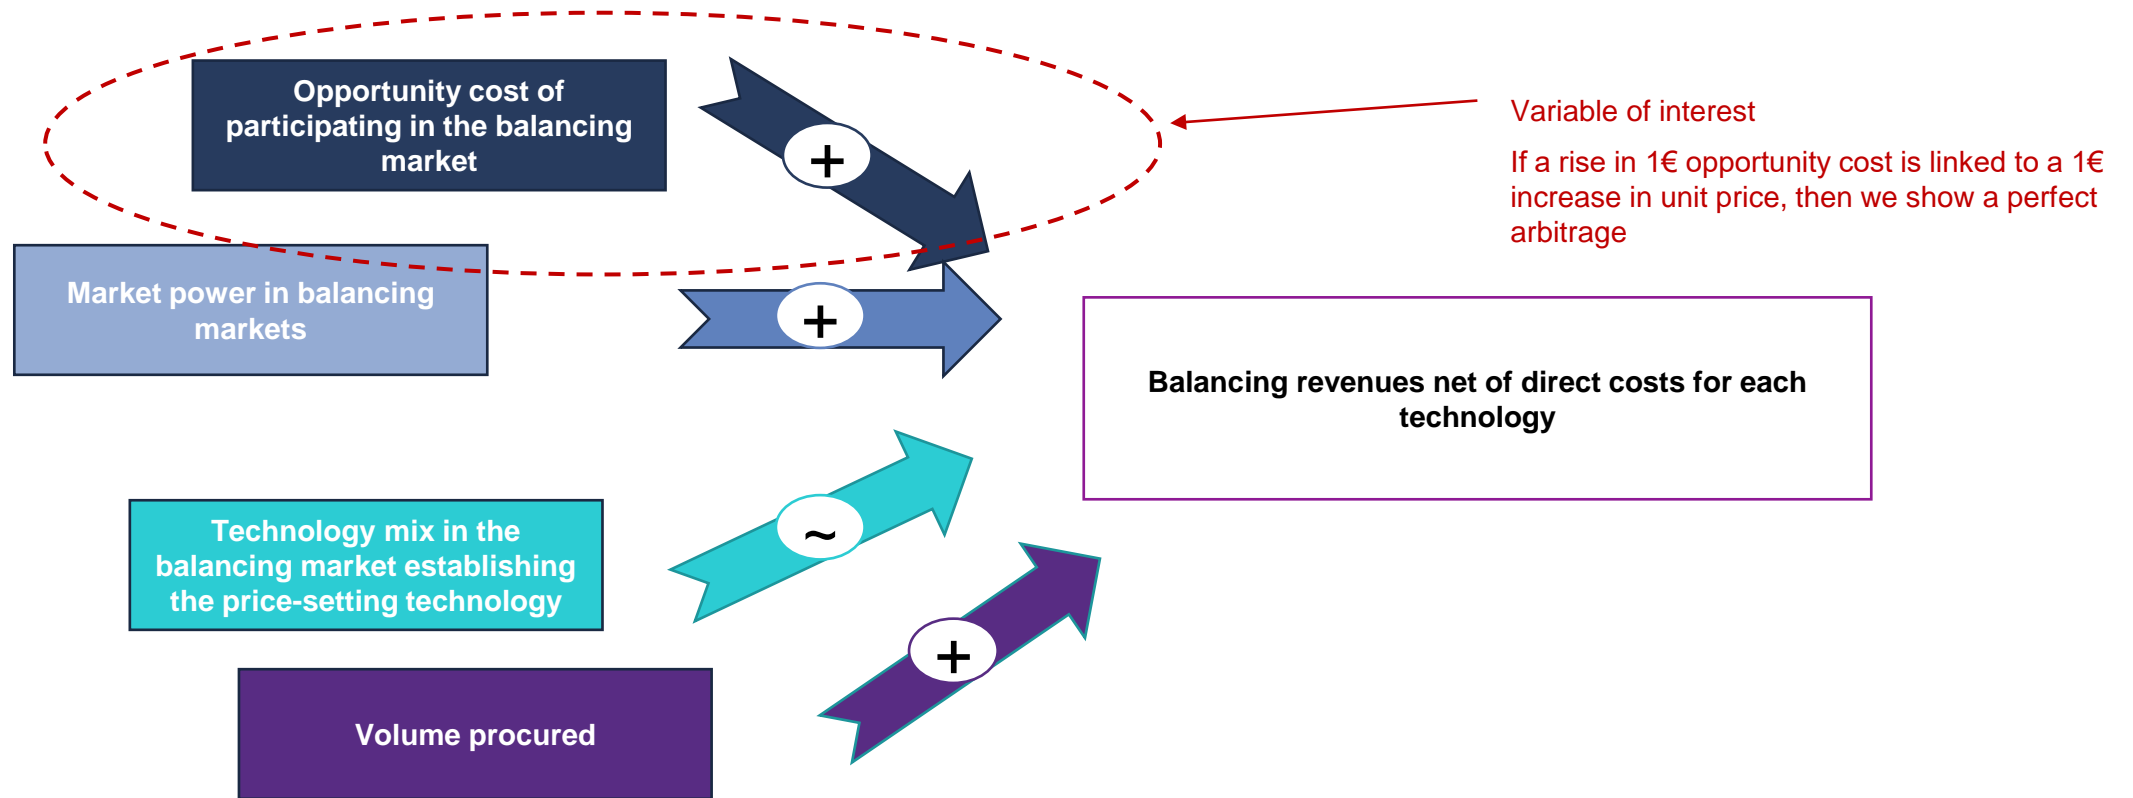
Opportunity cost of participating in the balancing market

+

Variable of interest

If a rise in 1€ opportunity cost is linked to a 1€ increase in unit price, then we show a perfect arbitrage

Market power in balancing markets

+

Balancing revenues net of direct costs for each technology

Technology mix in the balancing market establishing the price-setting technology

~

+

Volume procured